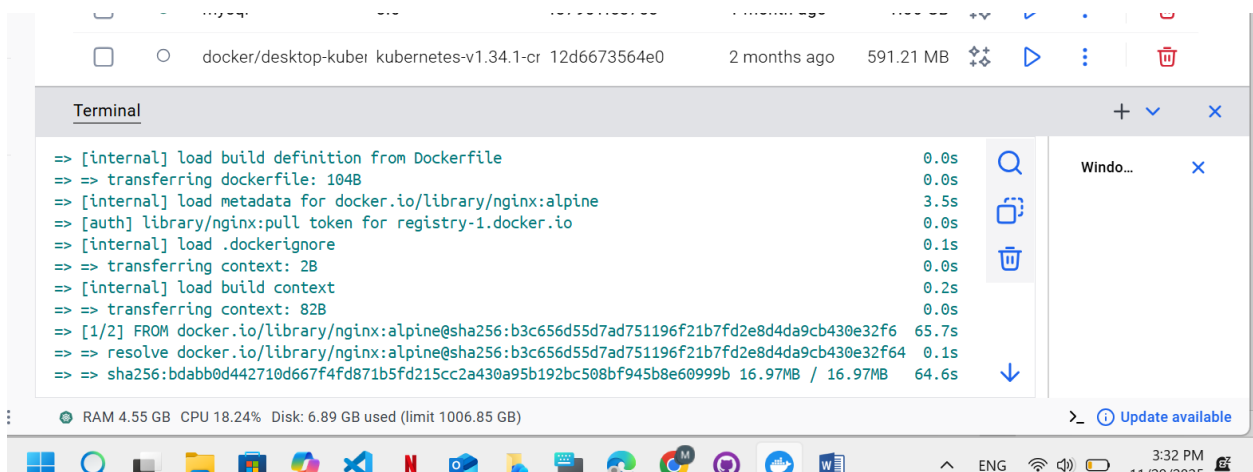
docker/desktop-kuber kubernetes-v1.34.1-cr 12d6673564e0 2 months ago 591.21 MB

Terminal

=> [internal] load build definition from Dockerfile 0.0s
=> => transferring dockerfile: 104B 0.0s
=> [internal] load metadata for docker.io/library/nginx:alpine 3.5s
=> [auth] library/nginx:pull token for registry-1.docker.io 0.0s
=> [internal] load .dockerignore 0.1s
=> => transferring context: 2B 0.0s
=> [internal] load build context 0.2s
=> => transferring context: 82B 0.0s
=> [1/2] FROM docker.io/library/nginx:alpine@sha256:b3c656d55d7ad751196f21b7fd2e8d4da9cb430e32f6 65.7s
=> => resolve docker.io/library/nginx:alpine@sha256:b3c656d55d7ad751196f21b7fd2e8d4da9cb430e32f64 0.1s
=> => sha256:bdabb0d442710d667f4fd871b5fd215cc2a430a95b192bc508bf945b8e60999b 16.97MB / 16.97MB 64.6s

Windo...

RAM 4.55 GB CPU 18.24% Disk: 6.89 GB used (limit 1006.85 GB)

>_ Update available

ENG 3:32 PM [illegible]